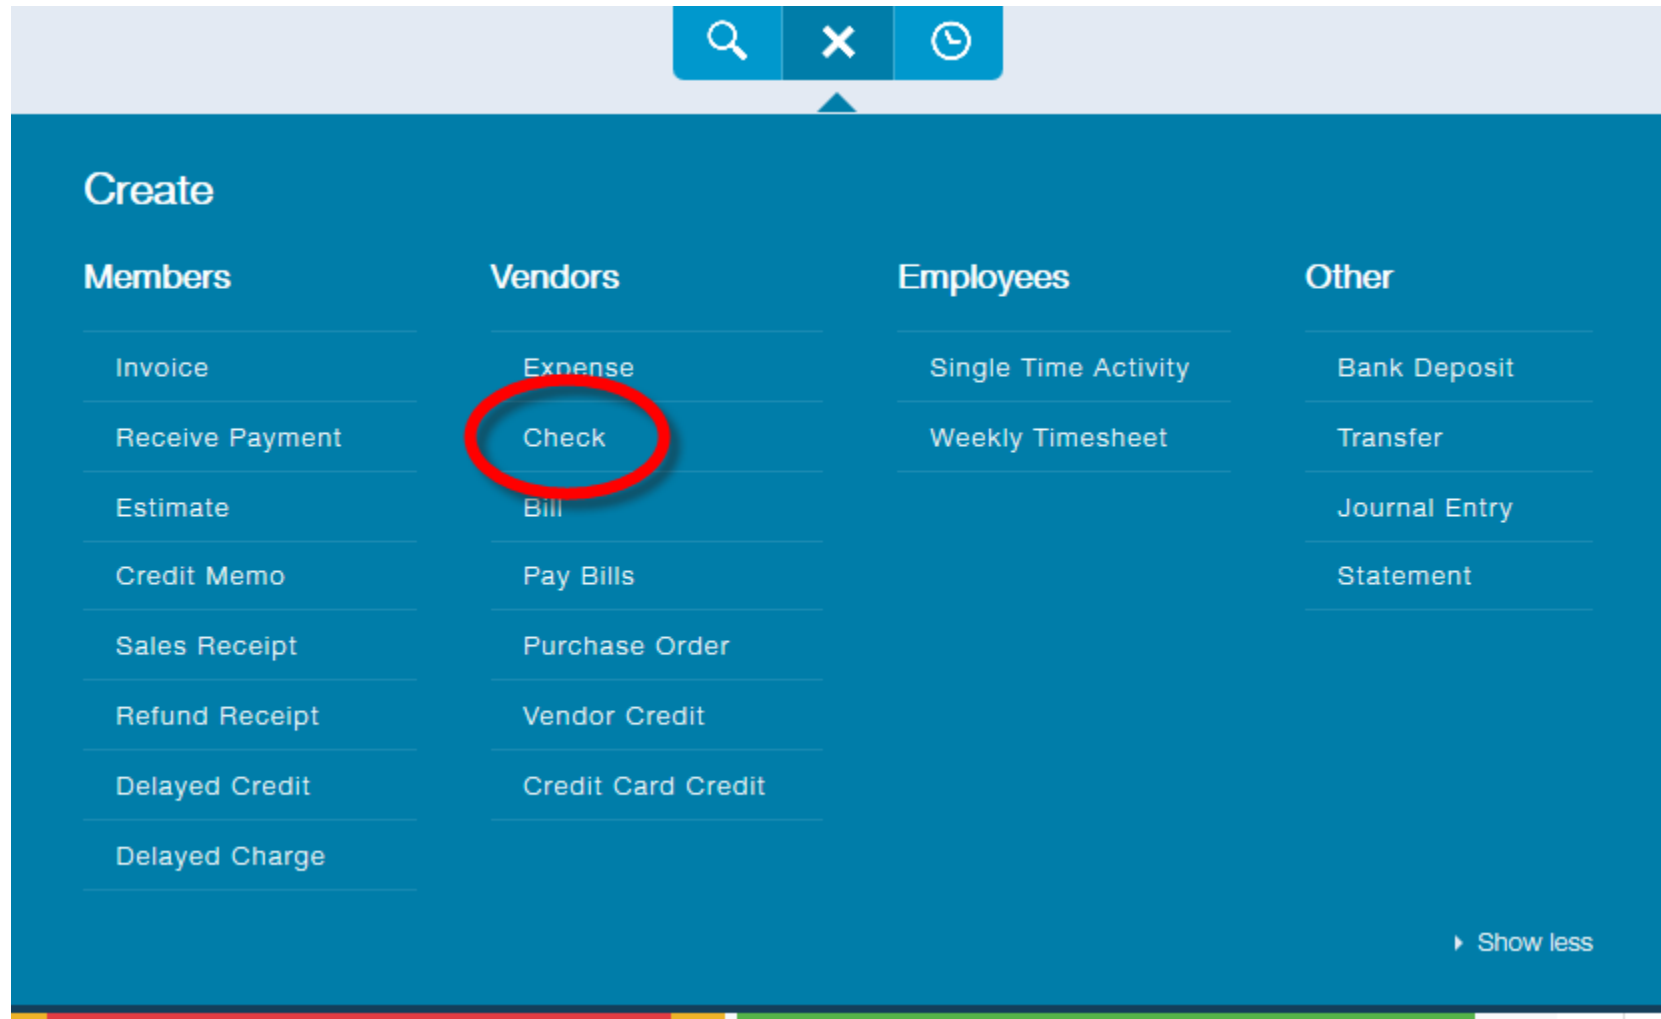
Create

Members

Invoice

Receive Payment

Estimate

Credit Memo

Sales Receipt

Refund Receipt

Delayed Credit

Delayed Charge

Vendors

Expense

Check

Bill

Pay Bills

Purchase Order

Vendor Credit

Credit Card Credit

Employees

Single Time Activity

Weekly Timesheet

Other

Bank Deposit

Transfer

Journal Entry

Statement

Show less